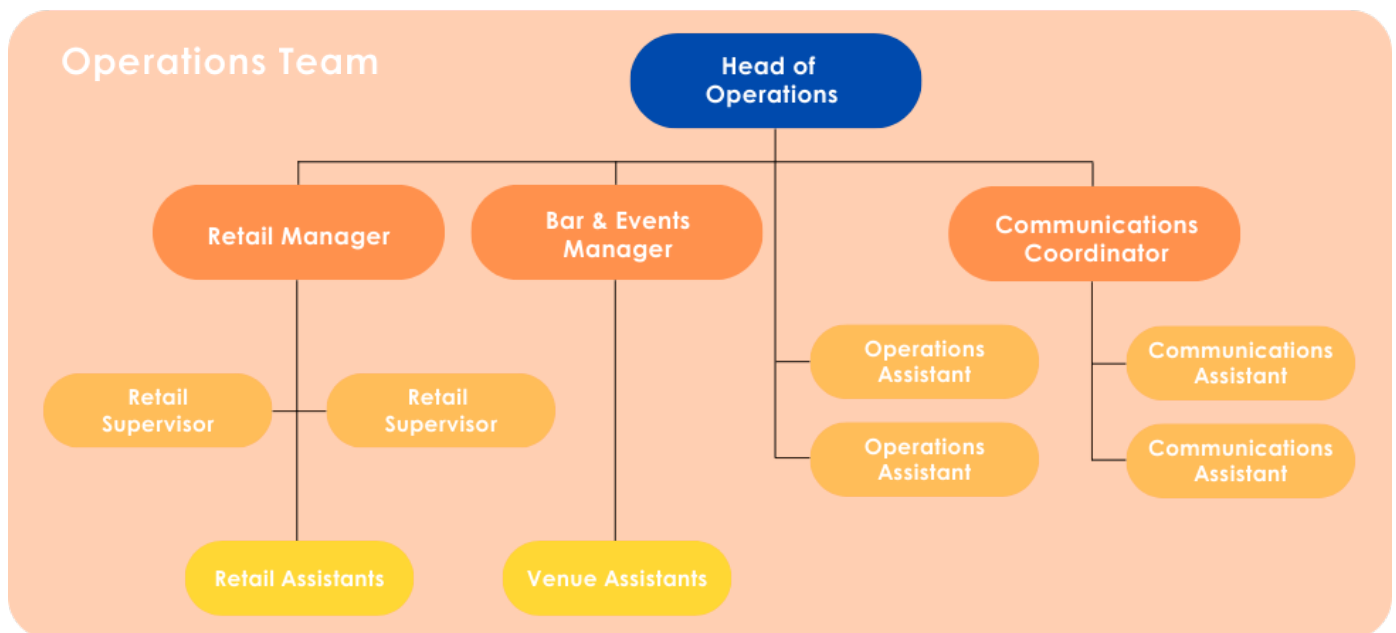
Operations Team

Head of Operations

Retail Manager

Bar & Events Manager

Communications Coordinator

Retail Supervisor

Retail Supervisor

Operations Assistant

Operations Assistant

Communications Assistant

Communications Assistant

Retail Assistants

Venue Assistants